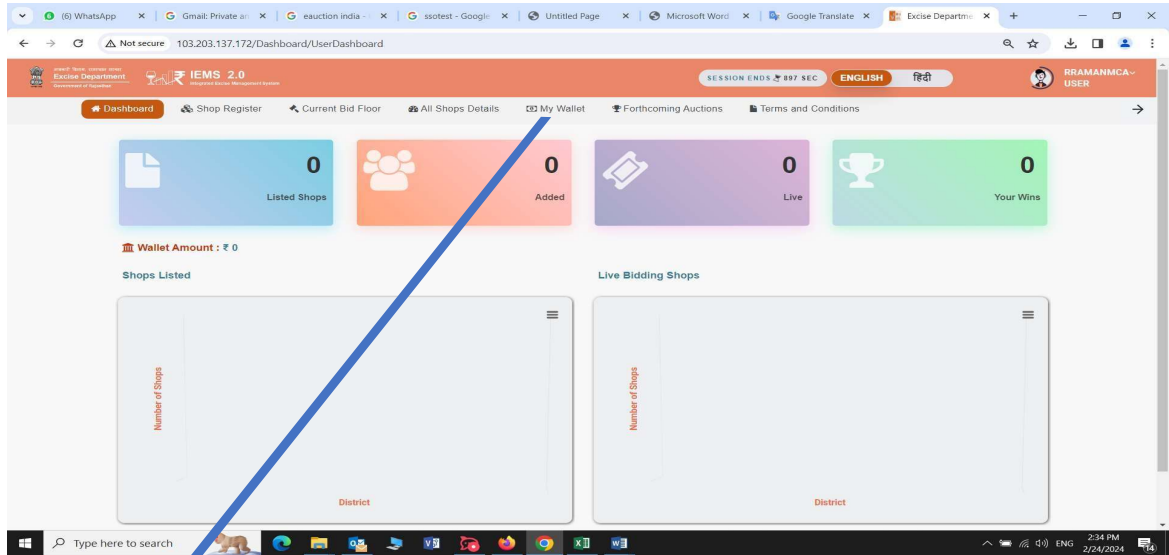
(6) WhatsApp | Gmail: Private ar | eauction india - | ssotest - Google | Untitled Page | Microsoft Word | Google Translate | Excise Departme

Not secure 103.203.137.172/Dashboard/UserDashboard

Excise Department
Government of Rajasthan
IEMS 2.0
Integrated Excise Management System

SESSION ENDS 897 SEC ENGLISH हिंदी

RRAMANMCA
USER

Dashboard | Shop Register | Current Bid Floor | All Shops Details | My Wallet | Forthcoming Auctions | Terms and Conditions

0
Listed Shops

0
Added

0
Live

0
Your Wins

Wallet Amount : ₹ 0

Shops Listed

Number of Shops

District

Live Bidding Shops

Number of Shops

District

Type here to search

ENG 2:34 PM 2/24/2024